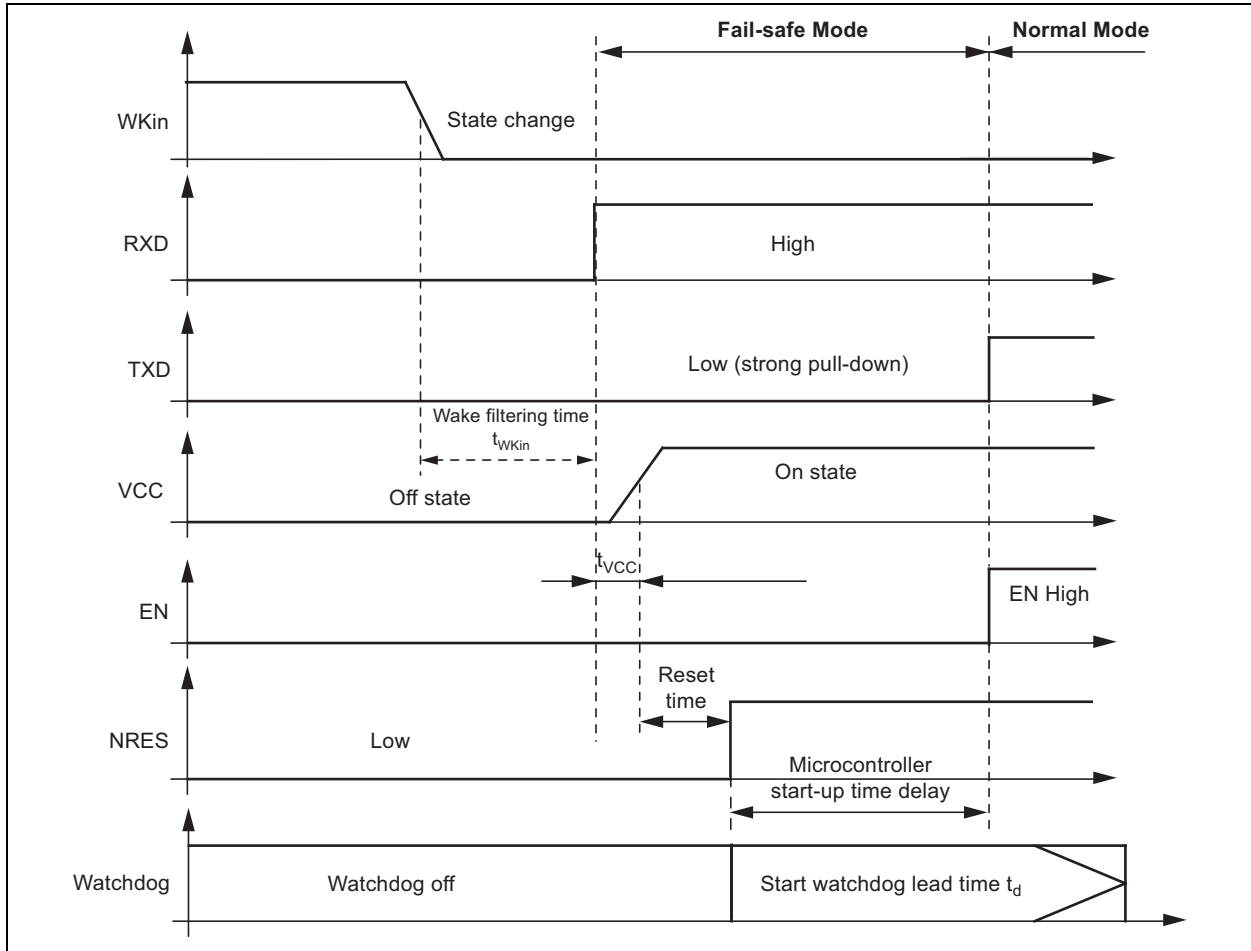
Fail-safe Mode

Normal Mode

WKin

State change

RXD

High

TXD

Low (strong pull-down)

Wake filtering time

$t_{WKin}$

VCC

Off state

On state

$t_{VCC}$

EN

EN High

Reset time

NRES

Low

Microcontroller start-up time delay

Watchdog

Watchdog off

Start watchdog lead time $t_d$